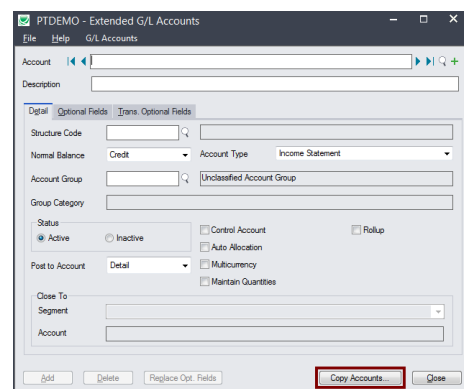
PTDEMO - Extended G/L Accounts

File Help G/L Accounts

Account

Description

Detail Optional Fields Trans. Optional Fields

Structure Code

Normal Balance Credit

Account Type Income Statement

Account Group

Unclassified Account Group

Group Category

Status

Active

Inactive

Control Account

Rollup

Auto Allocation

Post to Account Detail

Multicurrency

Maintain Quantities

Close To

Segment

Account

Add Delete Replace Opt. Fields Copy Accounts... Close